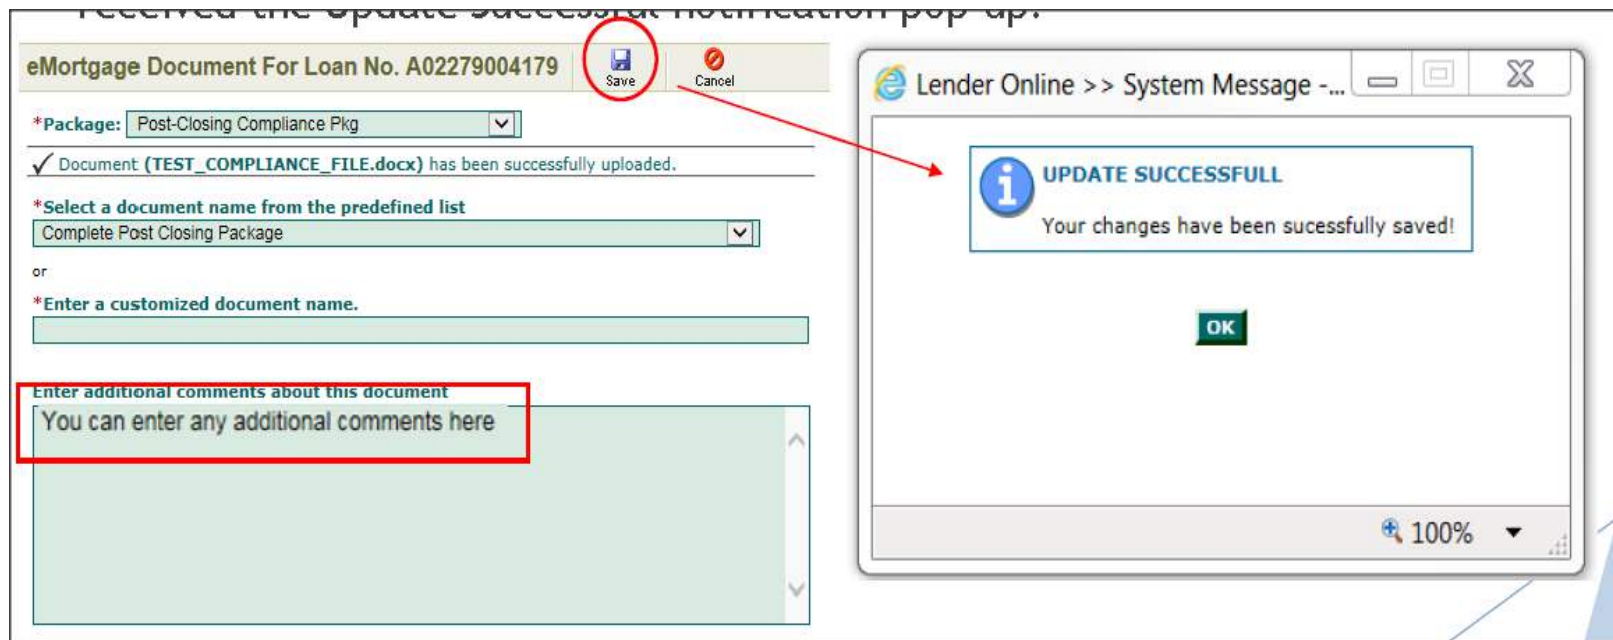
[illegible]

eMortgage Document For Loan No. A02279004179

Save

Cancel

*Package: Post-Closing Compliance Pkg

✓ Document (TEST_COMPLIANCE_FILE.docx) has been successfully uploaded.

*Select a document name from the predefined list

Complete Post Closing Package

or

*Enter a customized document name.

Enter additional comments about this document

You can enter any additional comments here

Lender Online >> System Message -...

UPDATE SUCCESSFULL

Your changes have been sucessfully saved!

OK

100%